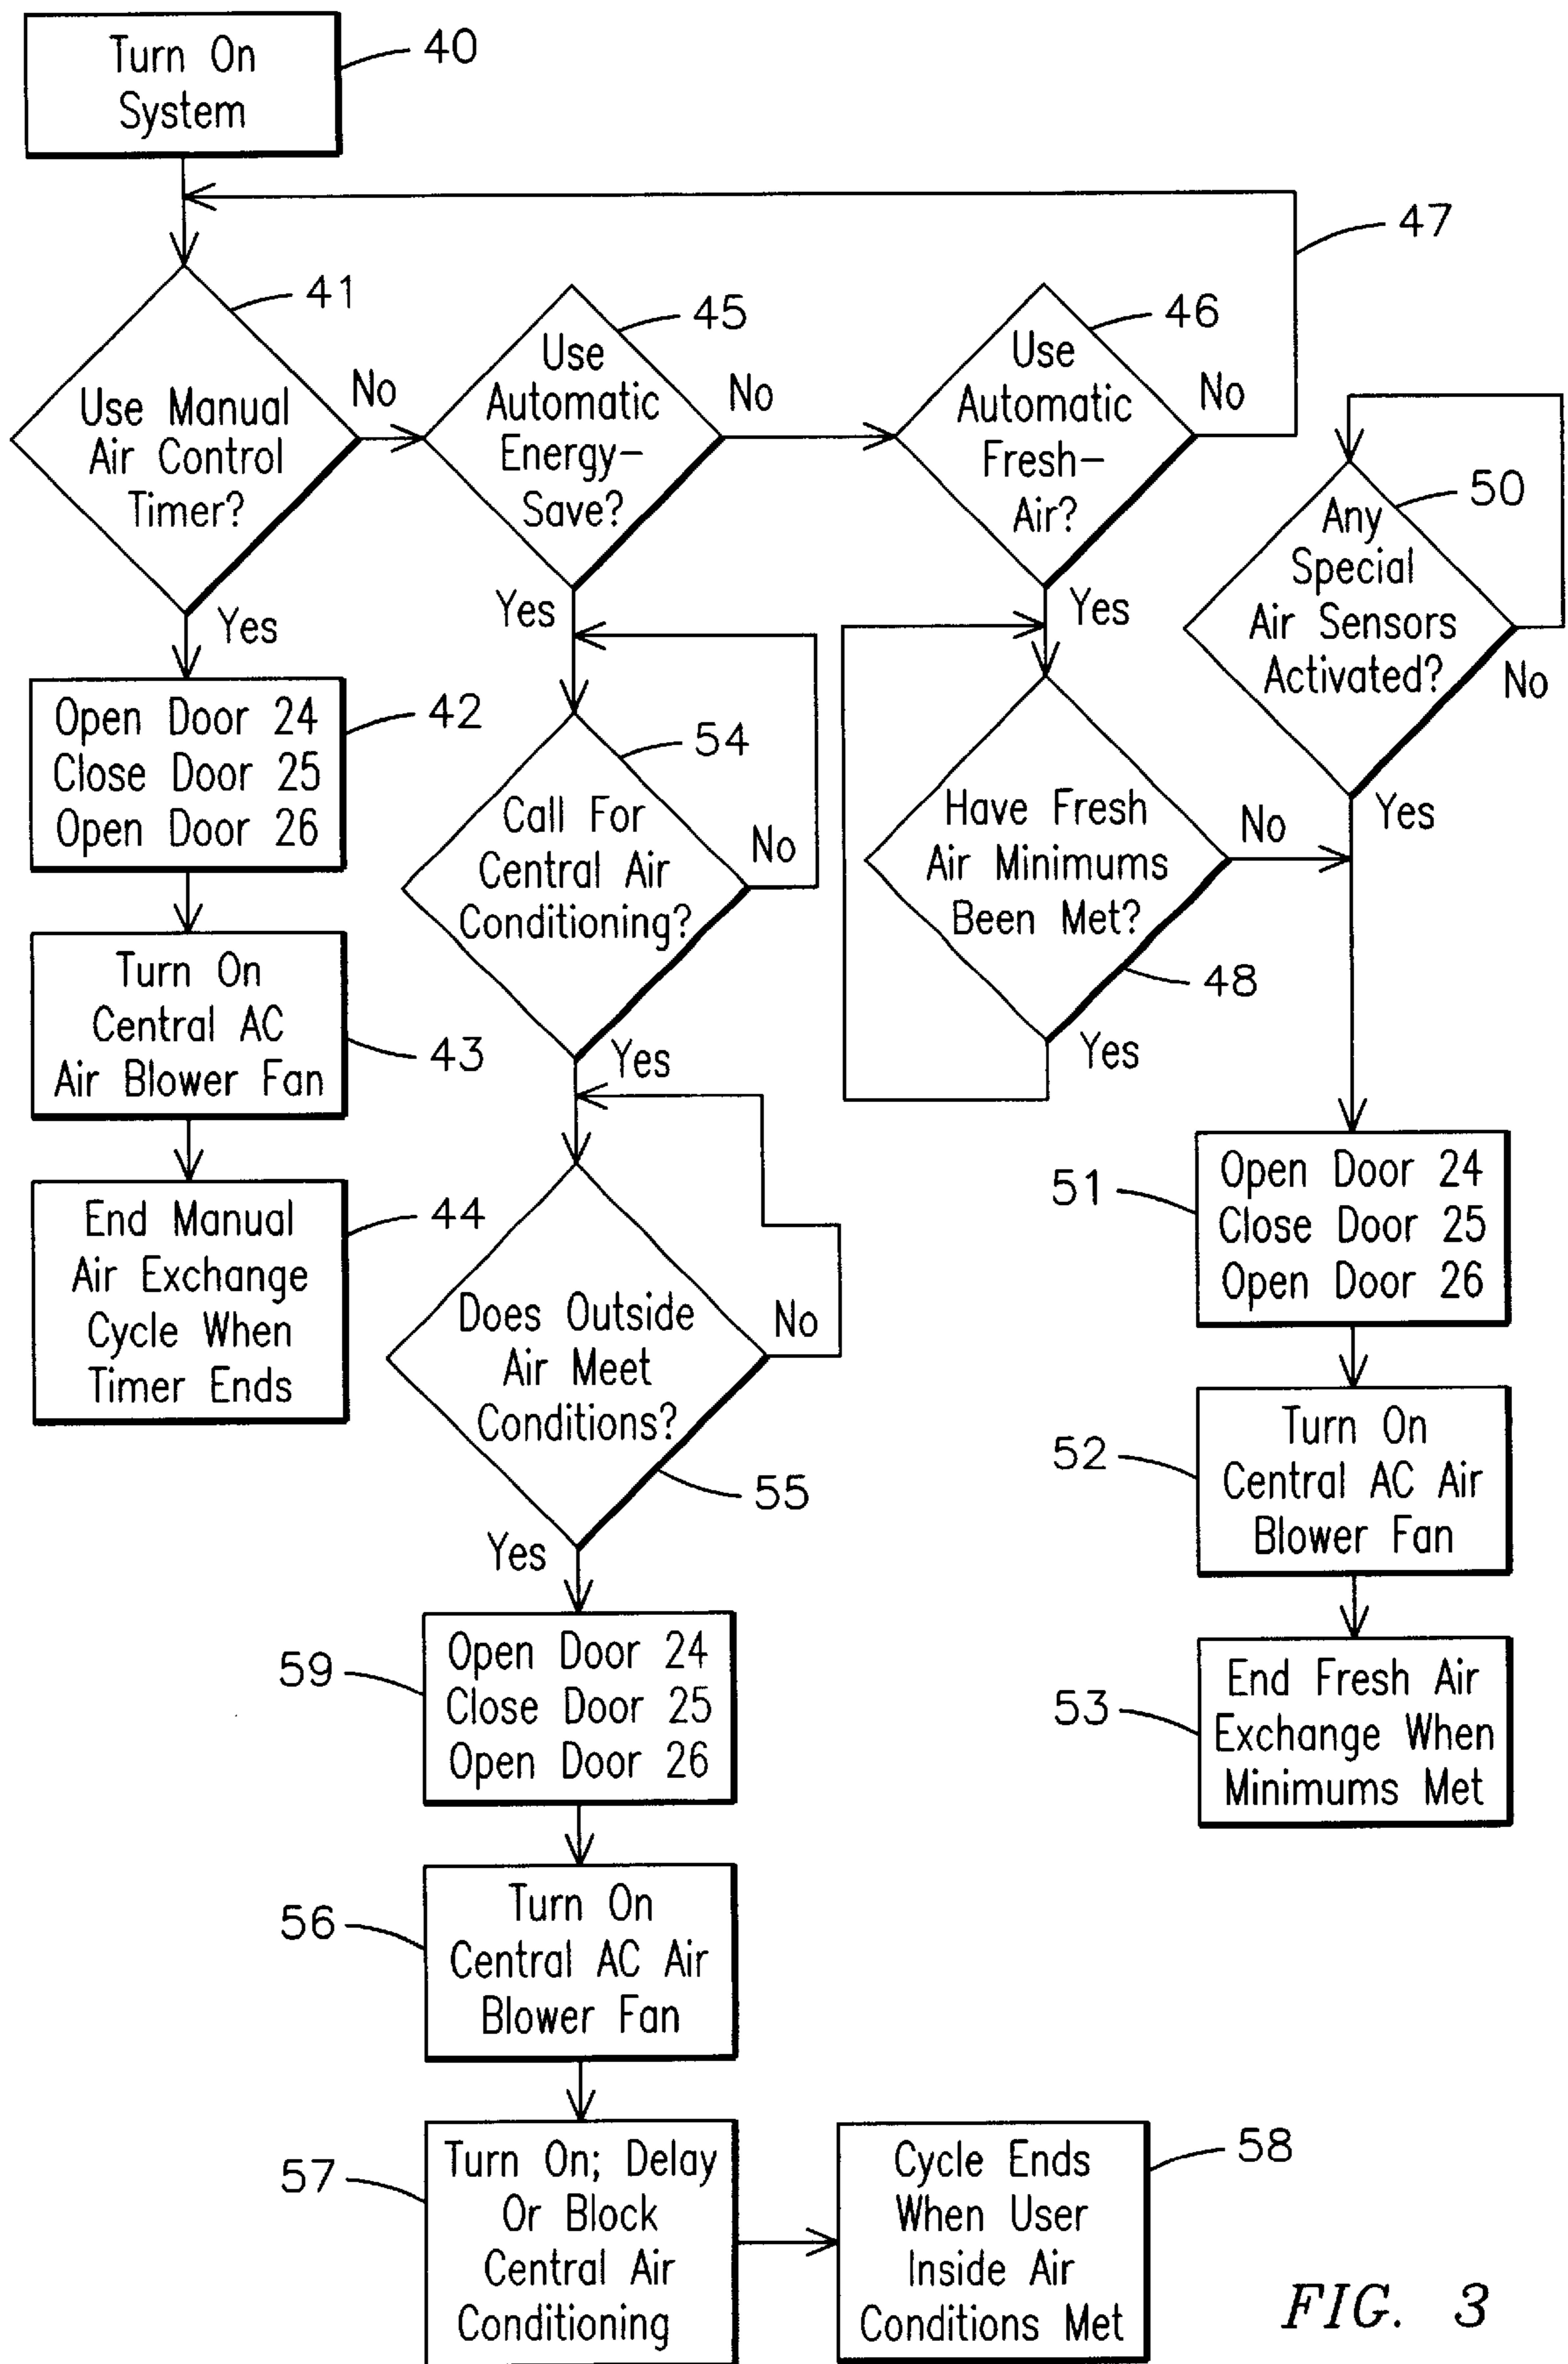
Turn On System
40

47

Use Manual Air Control Timer?
41
No
Yes

Use Automatic Energy-Save?
45
No
Yes

Use Automatic Fresh-Air?
46
No
Yes

Any Special Air Sensors Activated?
50
No
Yes

Open Door 24
Close Door 25
Open Door 26
42

Turn On Central AC Air Blower Fan
43

End Manual Air Exchange Cycle When Timer Ends
44

Call For Central Air Conditioning?
54
No
Yes

Have Fresh Air Minimums Been Met?
48
No
Yes

Does Outside Air Meet Conditions?
55
No
Yes

51
Open Door 24
Close Door 25
Open Door 26

52
Turn On Central AC Air Blower Fan

53
End Fresh Air Exchange When Minimums Met

59
Open Door 24
Close Door 25
Open Door 26

56
Turn On Central AC Air Blower Fan

57
Turn On; Delay Or Block Central Air Conditioning

Cycle Ends When User Inside Air Conditions Met
58

FIG. 3